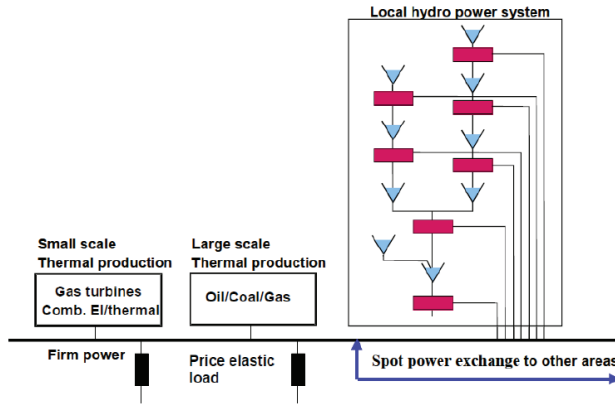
Local hydro power system

Small scale
Thermal production

Gas turbines
Comb. El/thermal

Large scale
Thermal production

Oil/Coal/Gas

Firm power

Price elastic
load

Spot power exchange to other areas